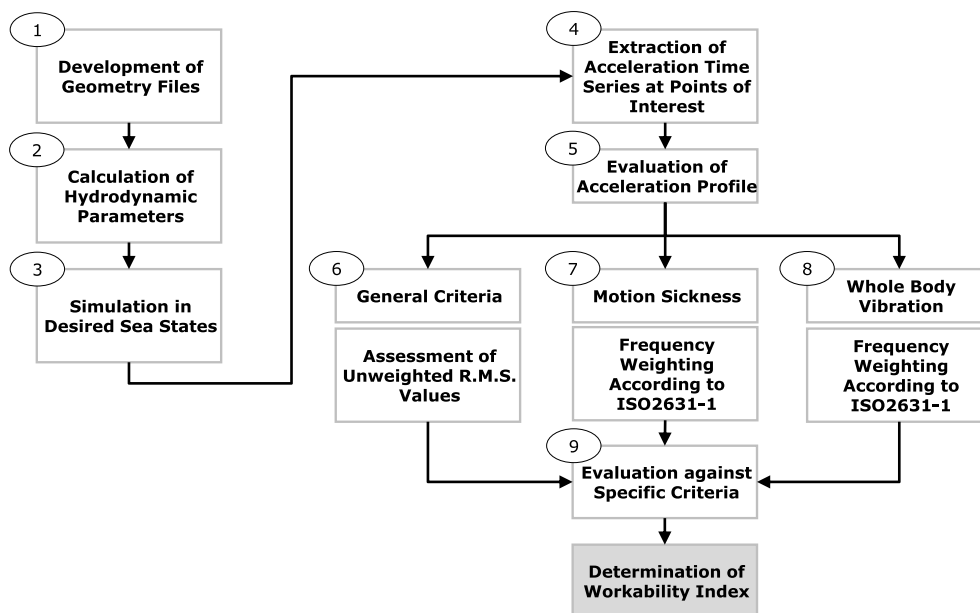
1
Development of Geometry Files

2
Calculation of Hydrodynamic Parameters

3
Simulation in Desired Sea States

4
Extraction of Acceleration Time Series at Points of Interest

5
Evaluation of Acceleration Profile

6
General Criteria

Assessment of Unweighted R.M.S. Values

7
Motion Sickness

Frequency Weighting According to ISO2631-1

8
Whole Body Vibration

Frequency Weighting According to ISO2631-1

9
Evaluation against Specific Criteria

Determination of Workability Index